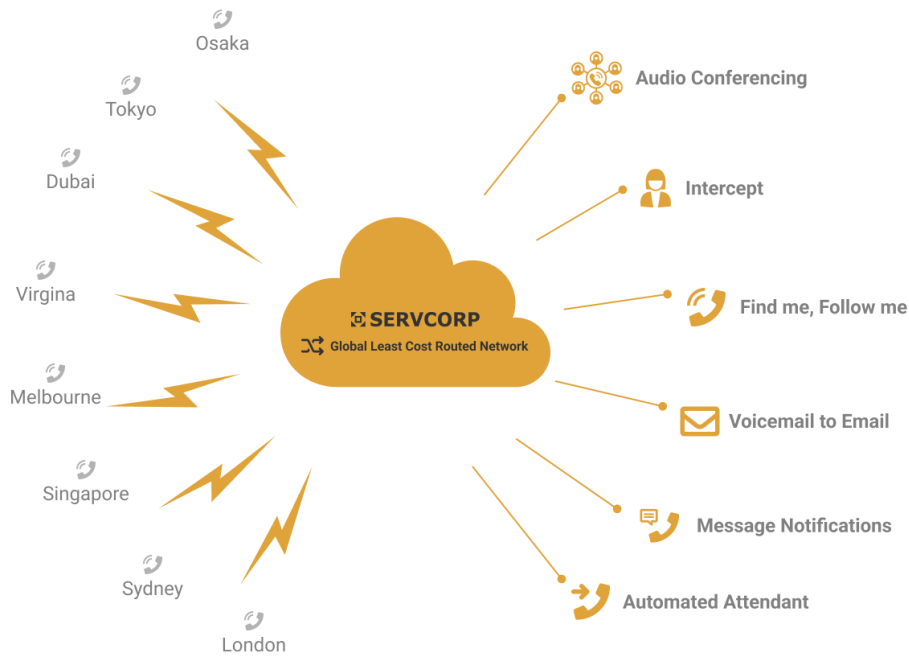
Osaka

Tokyo

Dubai

Virgina

Melbourne

Singapore

Sydney

London

SERVCORP

Global Least Cost Routed Network

Audio Conferencing

Intercept

Find me, Follow me

Voicemail to Email

Message Notifications

Automated Attendant